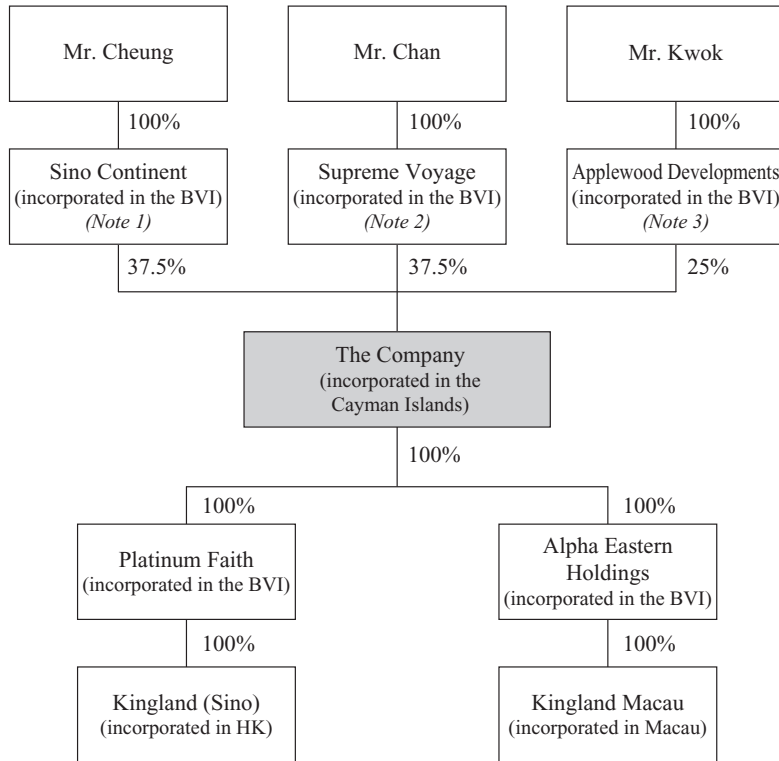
Mr. Cheung

100%

Sino Continent
(incorporated in the BVI)
*(Note 1)*

37.5%

Mr. Chan

100%

Supreme Voyage
(incorporated in the BVI)
*(Note 2)*

37.5%

Mr. Kwok

100%

Applewood Developments
(incorporated in the BVI)
*(Note 3)*

25%

The Company
(incorporated in the Cayman Islands)

100%

100%

Platinum Faith
(incorporated in the BVI)

100%

Kingland (Sino)
(incorporated in HK)

100%

Alpha Eastern Holdings
(incorporated in the BVI)

100%

Kingland Macau
(incorporated in Macau)